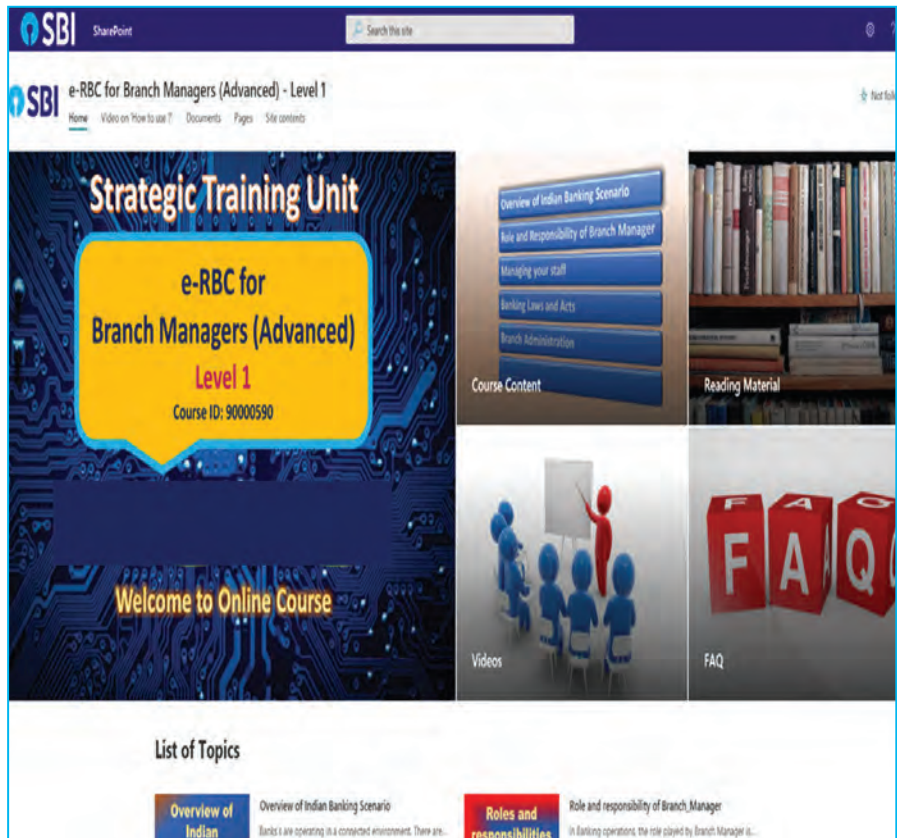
SBI SharePoint

Search this site

SBI e-RBC for Branch Managers (Advanced) - Level 1

Home Video on 'How to use ?' Documents Pages Site contents

Not fol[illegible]

Strategic Training Unit

e-RBC for Branch Managers (Advanced)

Level 1

Course ID: 90000590

Welcome to Online Course

Overview of Indian Banking Scenario

Role and Responsibility of Branch Manager

Managing your staff

Banking Laws and Acts

Branch Administration

Course Content

Reading Material

Videos

F A Q

FAQ

List of Topics

Overview of Indian

Overview of Indian Banking Scenario

Banks are operating in a connected environment. There are...

Roles and responsibilities

Role and responsibility of Branch_Manager

In Banking operations, the role played by Branch Manager is...